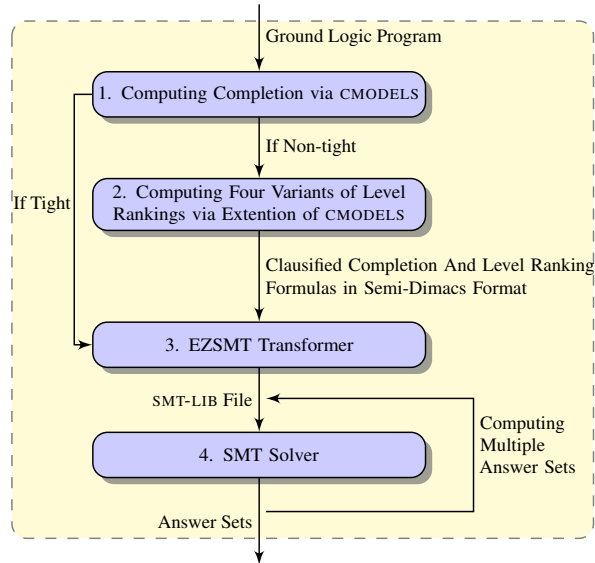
Ground Logic Program

1. Computing Completion via CMODELS

If Non-tight

If Tight

2. Computing Four Variants of Level Rankings via Extention of CMODELS

Clausified Completion And Level Ranking Formulas in Semi-Dimacs Format

3. EZSMT Transformer

SMT-LIB File

Computing Multiple Answer Sets

4. SMT Solver

Answer Sets